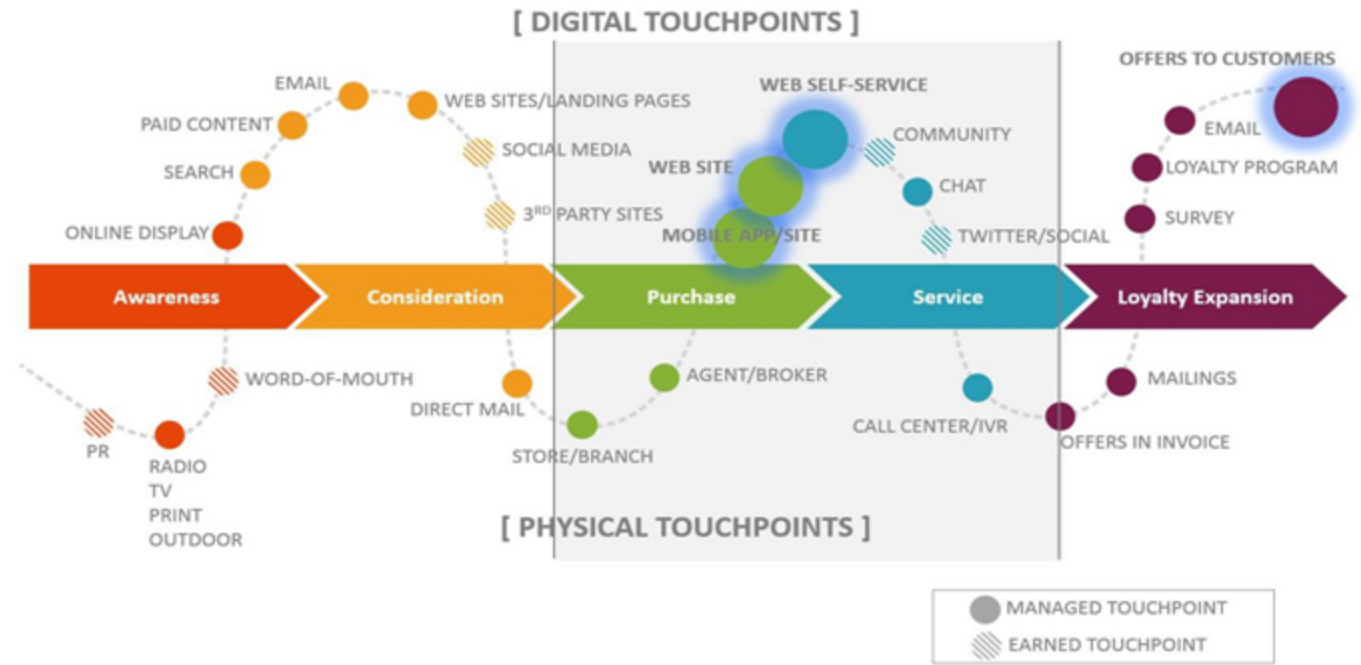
[ DIGITAL TOUCHPOINTS ]

EMAIL
PAID CONTENT
SEARCH
ONLINE DISPLAY
WEB SITES/LANDING PAGES
SOCIAL MEDIA
$3^{RD}$ PARTY SITES
WEB SELF-SERVICE
WEB SITE
MOBILE APP/SITE
COMMUNITY
CHAT
TWITTER/SOCIAL
OFFERS TO CUSTOMERS
EMAIL
LOYALTY PROGRAM
SURVEY

Awareness
Consideration
Purchase
Service
Loyalty Expansion

WORD-OF-MOUTH
PR
RADIO
TV
PRINT
OUTDOOR
DIRECT MAIL
STORE/BRANCH
AGENT/BROKER
CALL CENTER/IVR
OFFERS IN INVOICE
MAILINGS

[ PHYSICAL TOUCHPOINTS ]

MANAGED TOUCHPOINT
EARNED TOUCHPOINT